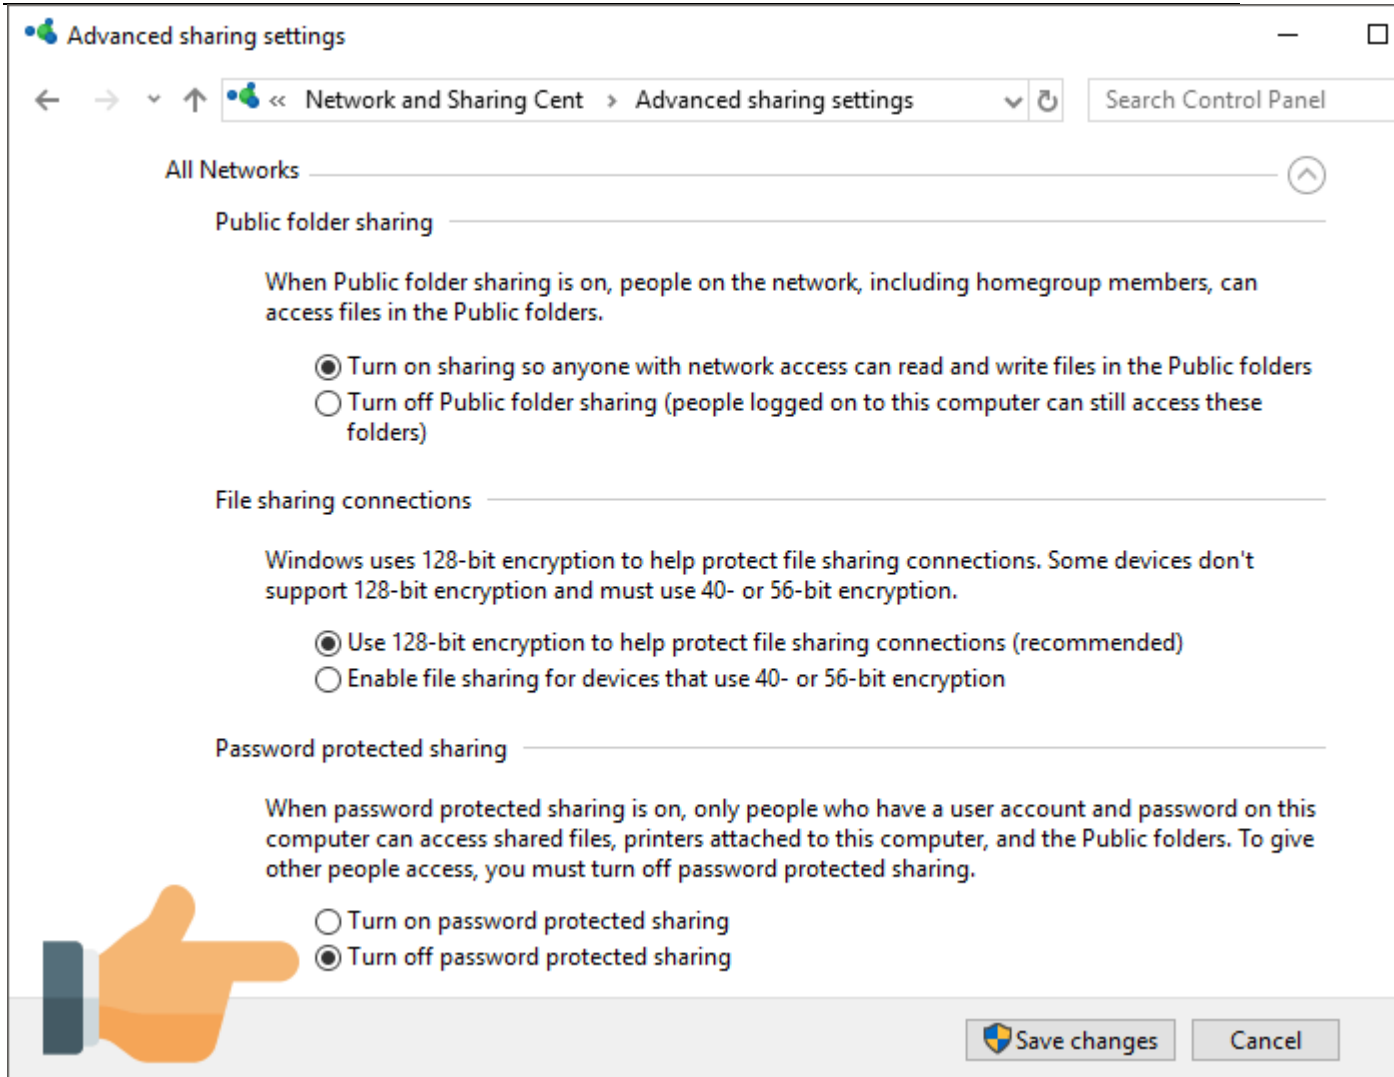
Advanced sharing settings

« Network and Sharing Cent › Advanced sharing settings

Search Control Panel

All Networks

Public folder sharing

When Public folder sharing is on, people on the network, including homegroup members, can access files in the Public folders.

Turn on sharing so anyone with network access can read and write files in the Public folders

Turn off Public folder sharing (people logged on to this computer can still access these folders)

File sharing connections

Windows uses 128-bit encryption to help protect file sharing connections. Some devices don't support 128-bit encryption and must use 40- or 56-bit encryption.

Use 128-bit encryption to help protect file sharing connections (recommended)

Enable file sharing for devices that use 40- or 56-bit encryption

Password protected sharing

When password protected sharing is on, only people who have a user account and password on this computer can access shared files, printers attached to this computer, and the Public folders. To give other people access, you must turn off password protected sharing.

Turn on password protected sharing

Turn off password protected sharing

Save changes

Cancel